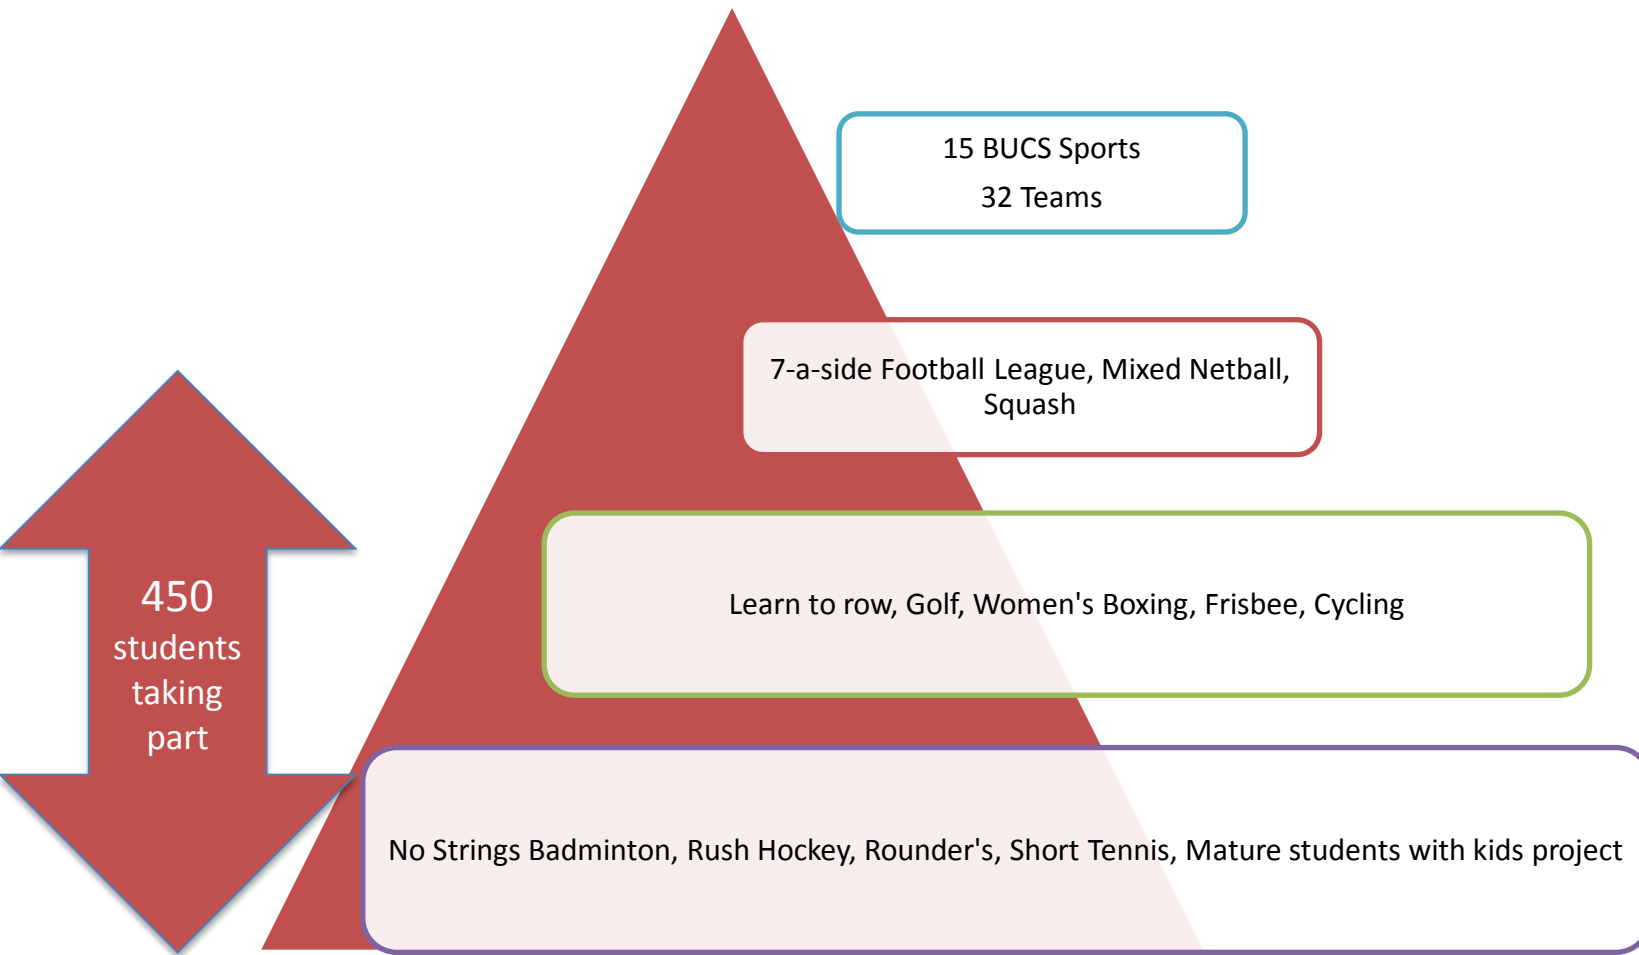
15 BUCS Sports
32 Teams

7-a-side Football League, Mixed Netball, Squash

Learn to row, Golf, Women's Boxing, Frisbee, Cycling

450 students taking part

No Strings Badminton, Rush Hockey, Rounder's, Short Tennis, Mature students with kids project